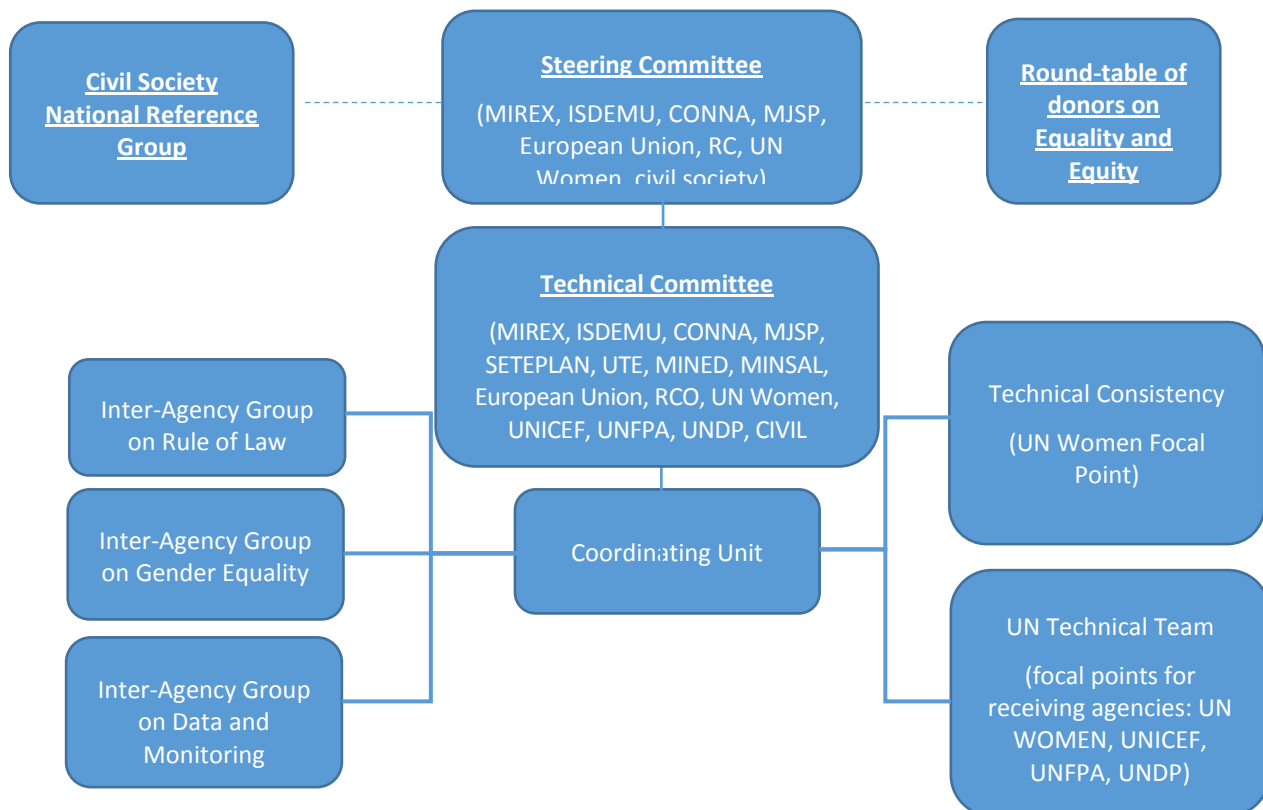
Civil Society National Reference Group

Steering Committee

(MIREX, ISDEMU, CONNA, MJSP, European Union, RC, UN Women, civil society)

Round-table of donors on Equality and Equity

Technical Committee

(MIREX, ISDEMU, CONNA, MJSP, SETEPLAN, UTE, MINED, MINSAL, European Union, RCO, UN Women, UNICEF, UNFPA, UNDP, CIVIL

Inter-Agency Group on Rule of Law

Inter-Agency Group on Gender Equality

Inter-Agency Group on Data and Monitoring

Coordinating Unit

Technical Consistency

(UN Women Focal Point)

UN Technical Team

(focal points for receiving agencies: UN WOMEN, UNICEF, UNFPA, UNDP)